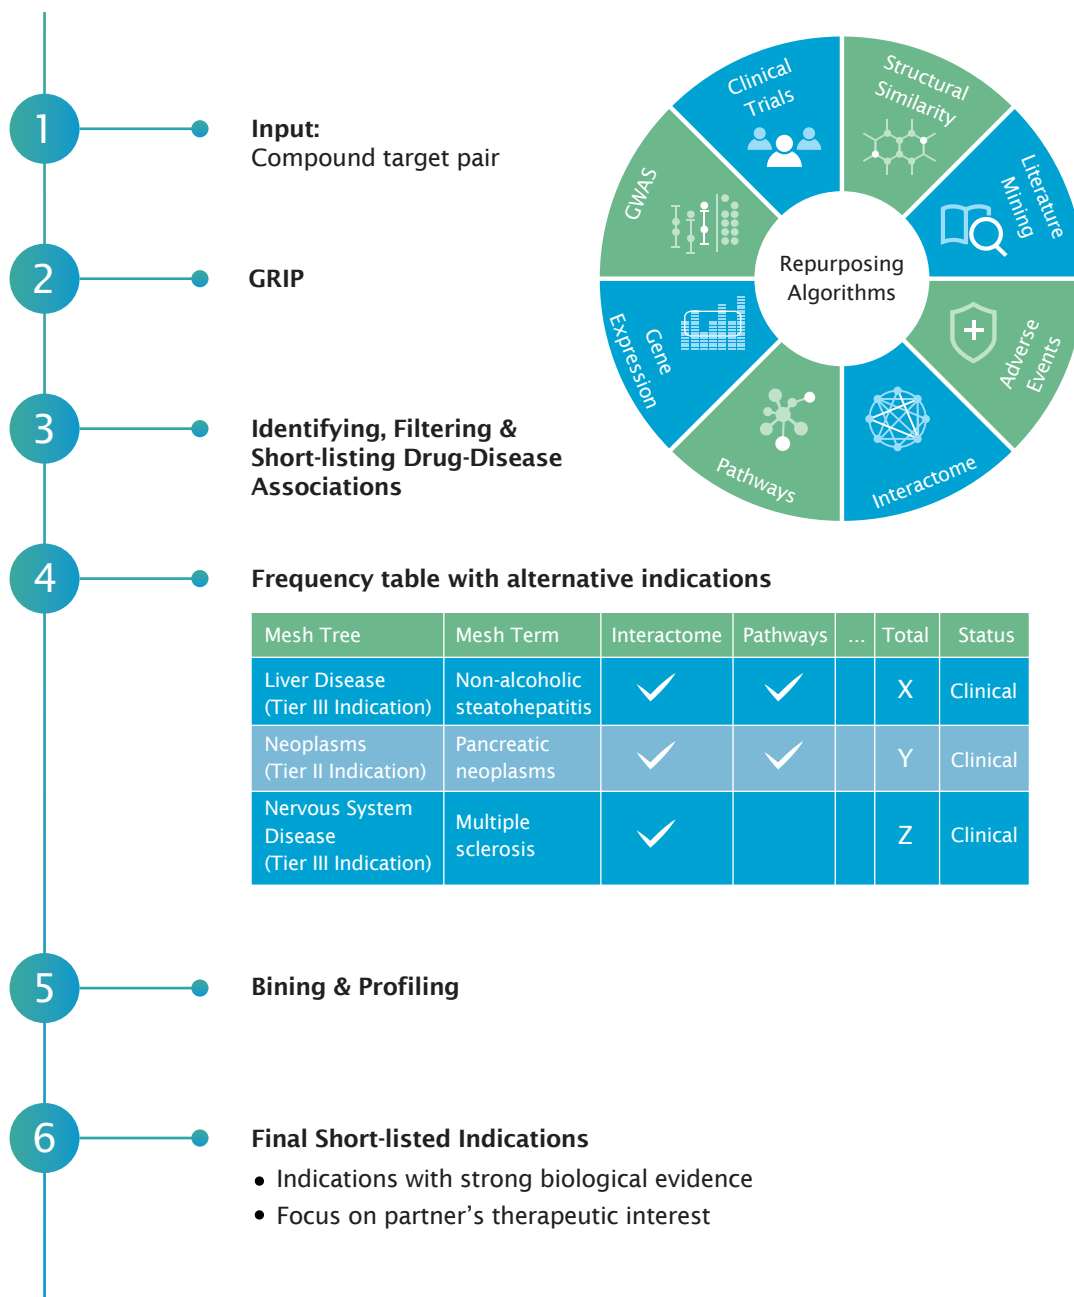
1

Input:
Compound target pair

Clinical Trials

Structural Similarity

GWAS

Literature Mining

Repurposing Algorithms

Gene Expression

Adverse Events

Pathways

Interactome

2

GRIP

3

Identifying, Filtering & Short-listing Drug-Disease Associations

4

Frequency table with alternative indications

| Mesh Tree | Mesh Term | Interactome | Pathways | ... | Total | Status |
|---|---|---|---|---|---|---|
| Liver Disease (Tier III Indication) | Non-alcoholic steatohepatitis | ✓ | ✓ | | X | Clinical |
| Neoplasms (Tier II Indication) | Pancreatic neoplasms | ✓ | ✓ | | Y | Clinical |
| Nervous System Disease (Tier III Indication) | Multiple sclerosis | ✓ | | | Z | Clinical |

5

Bining & Profiling

6

Final Short-listed Indications
• Indications with strong biological evidence
• Focus on partner’s therapeutic interest